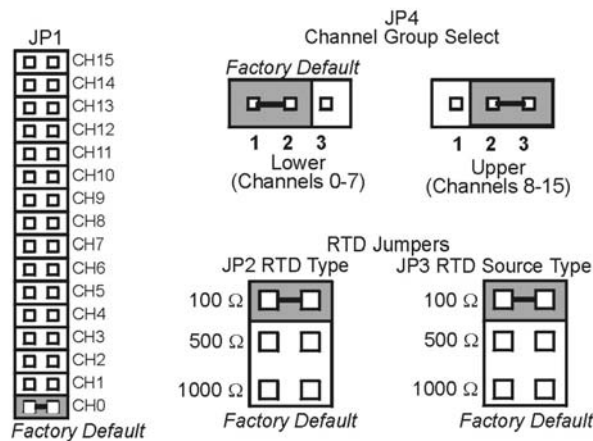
JP1
CH15
CH14
CH13
CH12
CH11
CH10
CH9
CH8
CH7
CH6
CH5
CH4
CH3
CH2
CH1
CH0
Factory Default

JP4
Channel Group Select

Factory Default
1 2 3
Lower
(Channels 0-7)

1 2 3
Upper
(Channels 8-15)

RTD Jumpers

JP2 RTD Type
100 Ω
500 Ω
1000 Ω
Factory Default

JP3 RTD Source Type
100 Ω
500 Ω
1000 Ω
Factory Default